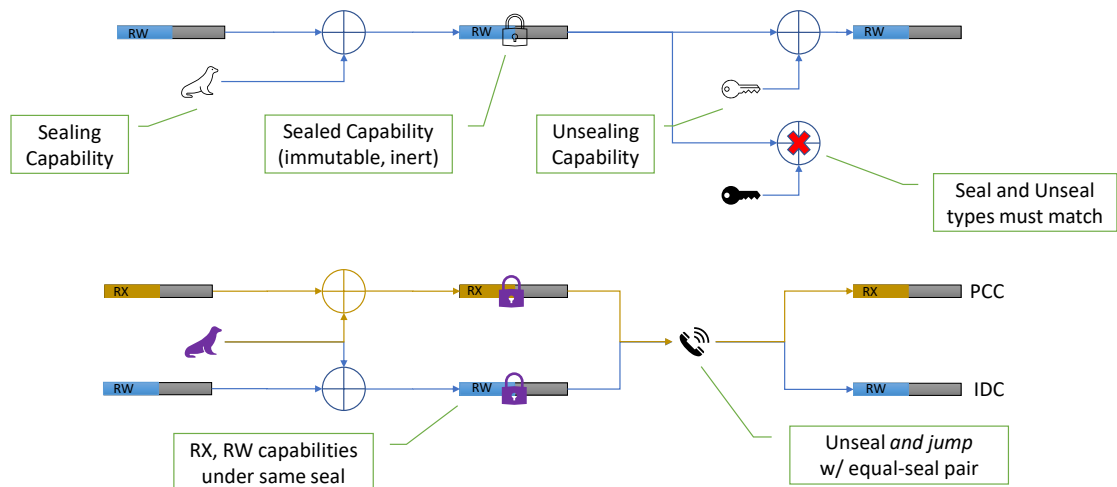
RW

RW

RW

Sealing Capability

Sealed Capability (immutable, inert)

Unsealing Capability

Seal and Unseal types must match

RX

RX

RX

PCC

RW

RW

RW

IDC

RX, RW capabilities under same seal

Unseal *and jump* w/ equal-seal pair